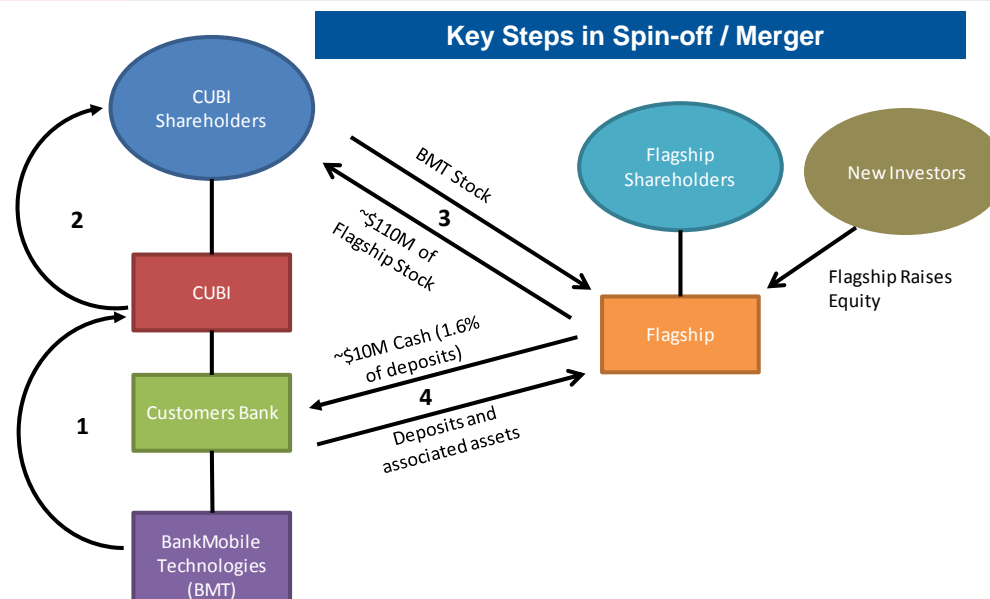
Key Steps in Spin-off / Merger

CUBI Shareholders

Flagship Shareholders

New Investors

BMT Stock

3

~$110M of Flagship Stock

2

CUBI

Flagship

Flagship Raises Equity

~$10M Cash (1.6% of deposits)

4

Customers Bank

1

Deposits and associated assets

BankMobile Technologies (BMT)